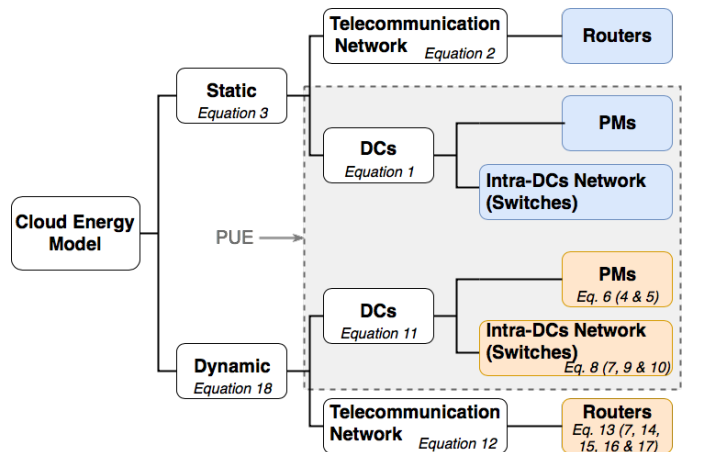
Cloud Energy Model

Static
Equation 3

Dynamic
Equation 18

PUE

Telecommunication Network
Equation 2

Routers

DCs
Equation 1

PMs

Intra-DCs Network (Switches)

DCs
Equation 11

PMs
Eq. 6 (4 & 5)

Intra-DCs Network (Switches)
Eq. 8 (7, 9 & 10)

Telecommunication Network
Equation 12

Routers
Eq. 13 (7, 14, 15, 16 & 17)